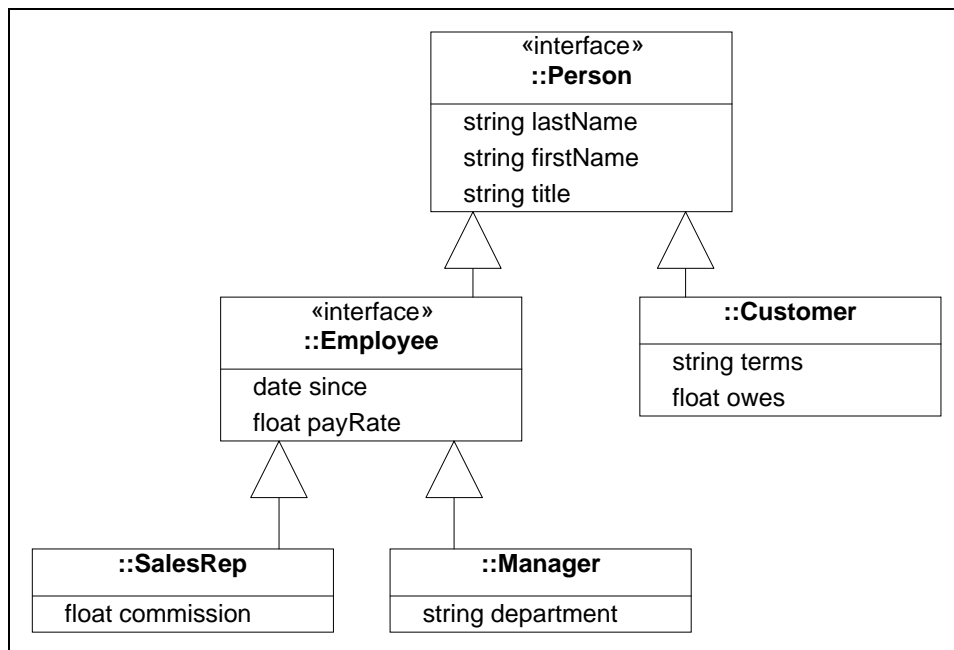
«interface»
::Person

string lastName
string firstName
string title

«interface»
::Employee

date since
float payRate

::Customer

string terms
float owes

::SalesRep

float commission

::Manager

string department